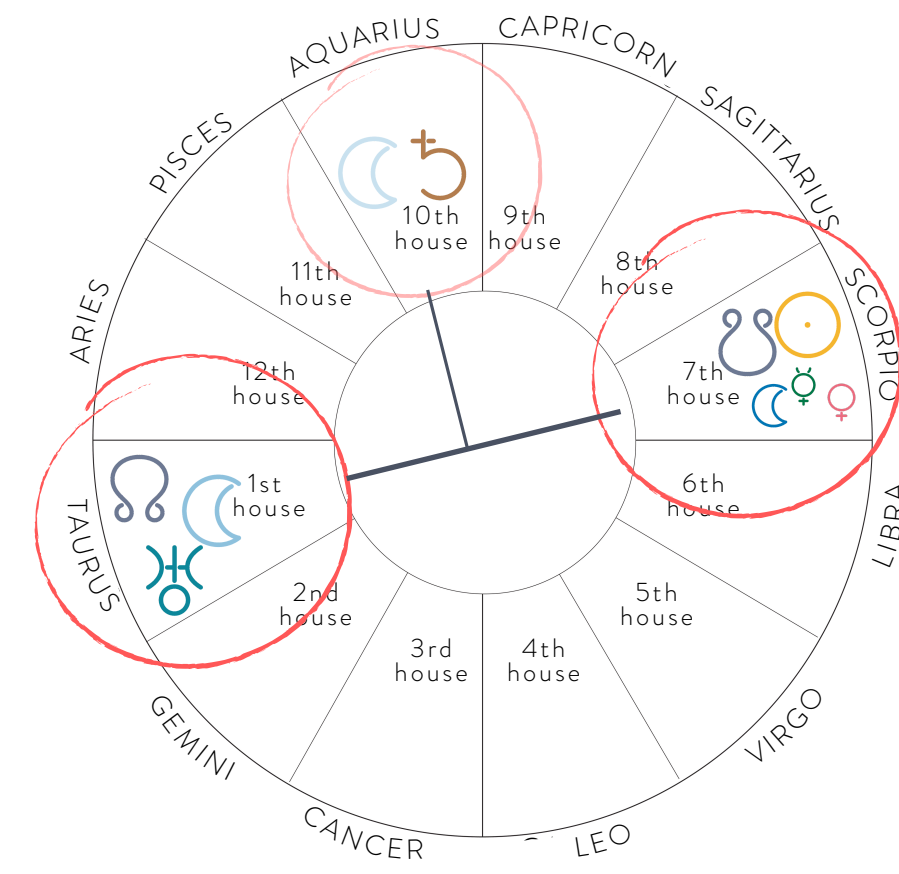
AQUARIUS
CAPRICORN
SAGITTARIUS
SCORPIO
LIBRA
VIRGO
LEO
CANCER
GEMINI
TAURUS
ARIES
PISCES

10th house
9th house
8th house
7th house
6th house
5th house
4th house
3rd house
2nd house
1st house
12th house
11th house